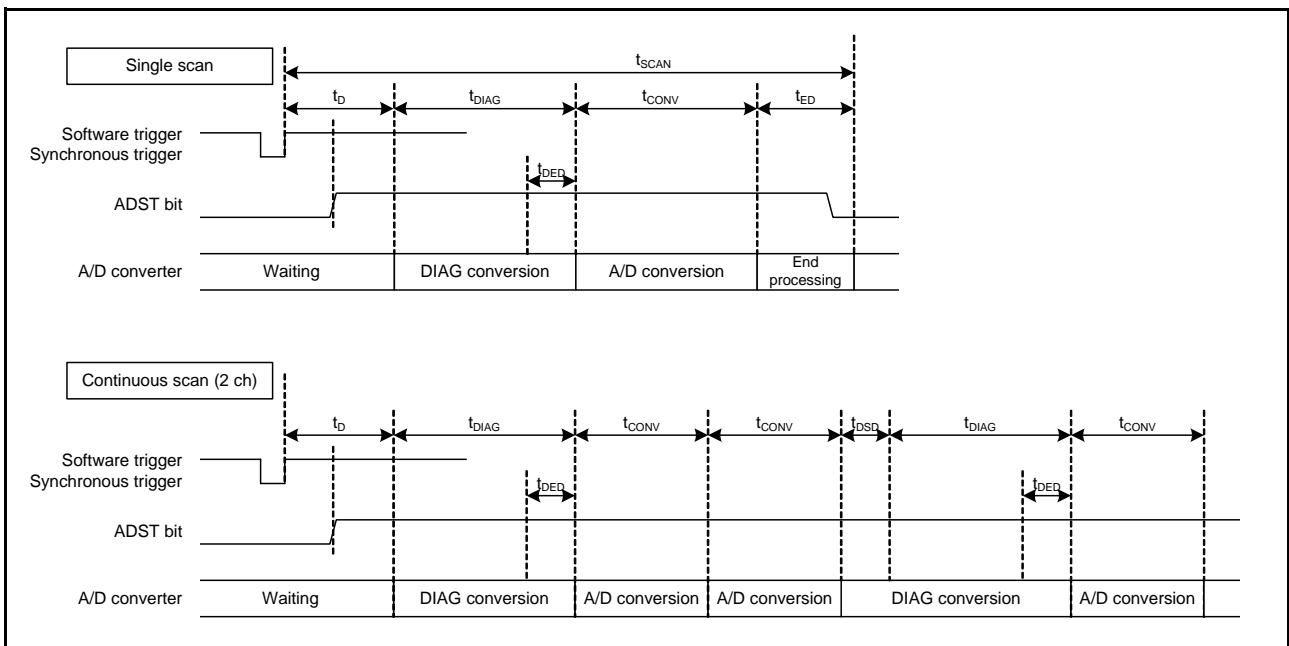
Single scan

$t_{SCAN}$

$t_D$

$t_{DIAG}$

$t_{CONV}$

$t_{ED}$

Software trigger
Synchronous trigger

$t_{DED}$

ADST bit

A/D converter

Waiting

DIAG conversion

A/D conversion

End processing

Continuous scan (2 ch)

$t_D$

$t_{DIAG}$

$t_{CONV}$

$t_{CONV}$

$t_{DSD}$

$t_{DIAG}$

$t_{CONV}$

Software trigger
Synchronous trigger

$t_{DED}$

$t_{DED}$

ADST bit

A/D converter

Waiting

DIAG conversion

A/D conversion

A/D conversion

DIAG conversion

A/D conversion